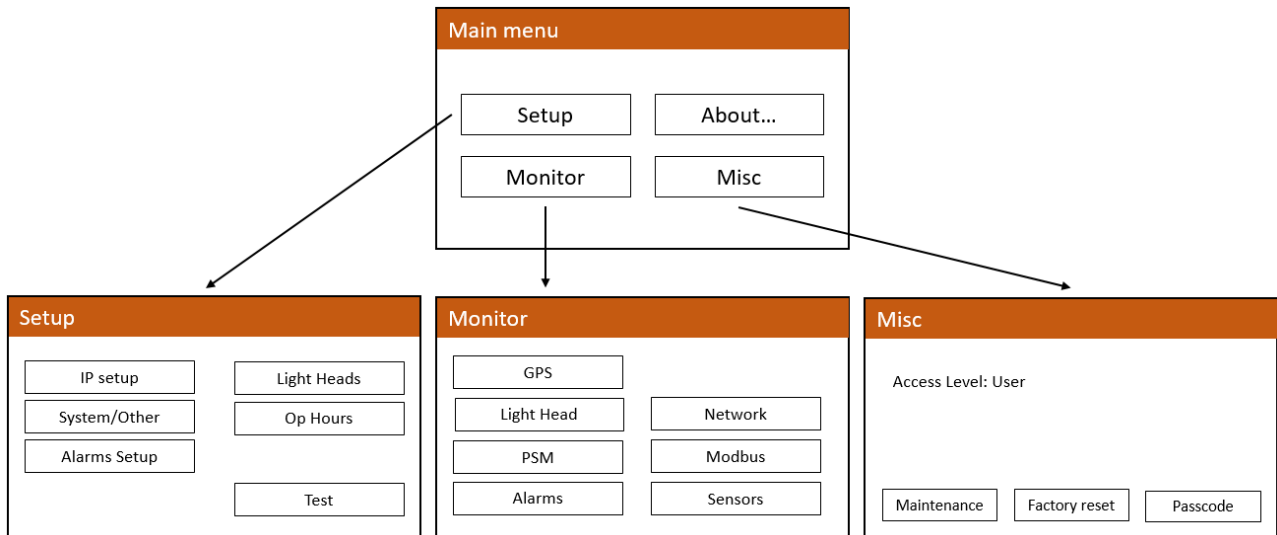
Main menu

Setup
About...
Monitor
Misc

Setup

IP setup
System/Other
Alarms Setup
Light Heads
Op Hours
Test

Monitor

GPS
Light Head
PSM
Alarms
Network
Modbus
Sensors

Misc

Access Level: User

Maintenance
Factory reset
Passcode